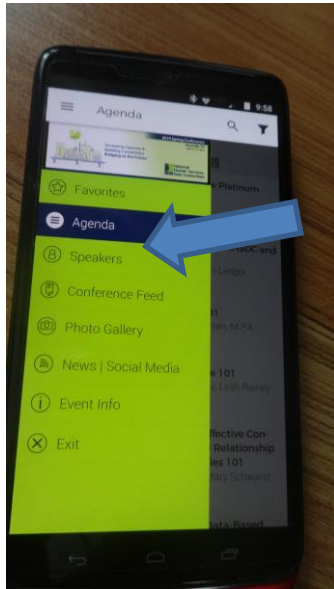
9:58

Agenda

2017 Spring Conference

Bridging to the Future

National

Platinum

Favorites

Agenda

Speakers

Conference Feed

Photo Gallery

News | Social Media

Event Info

Exit

ADC and

Ledger

101

n, M.P.A

e 101

Leah Rainey

ffective Con-

Relationship

ies 101

lary Schwartz

Data-Based